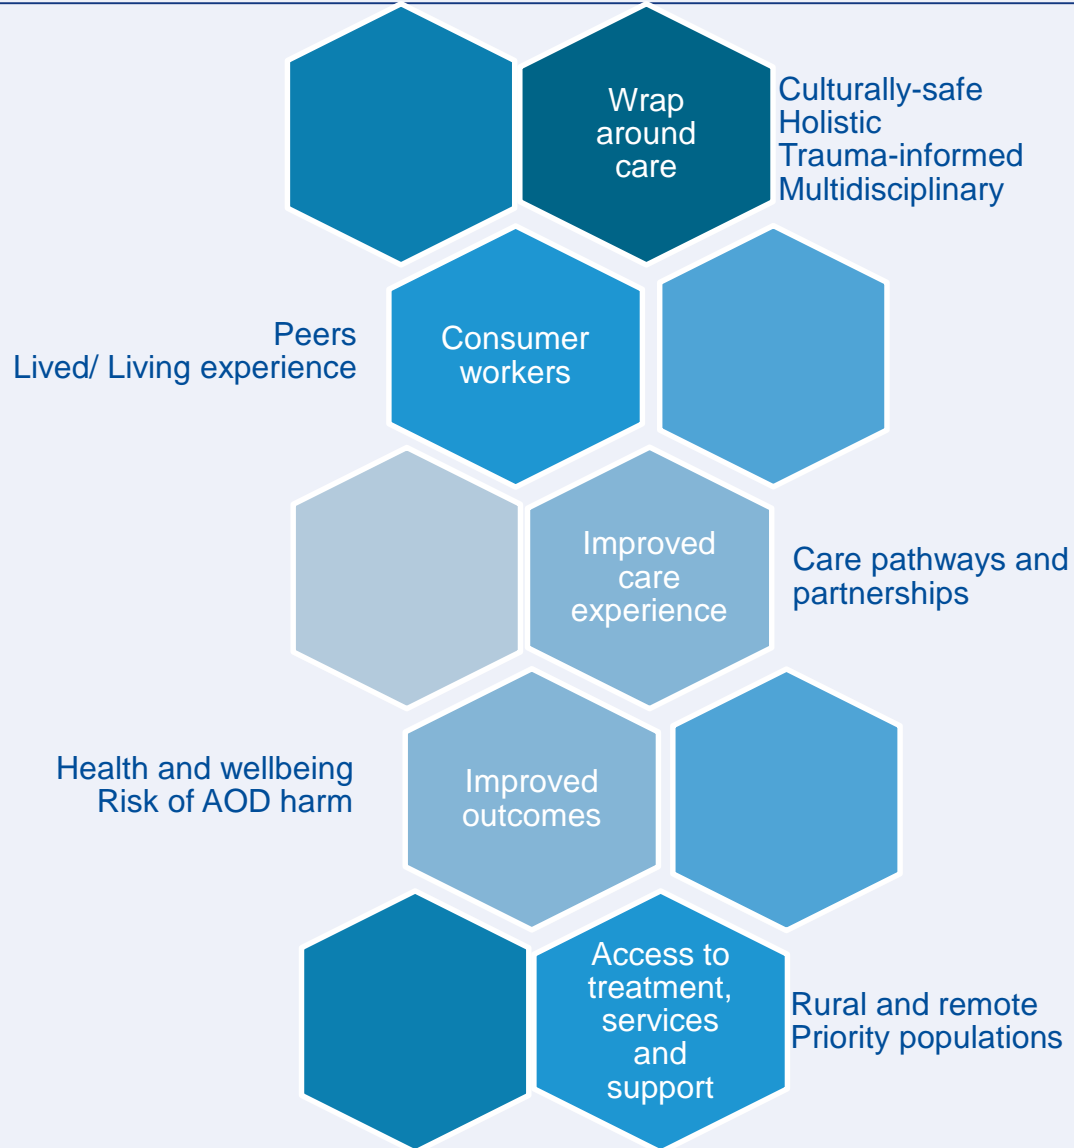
Wrap around care

Culturally-safe
Holistic
Trauma-informed
Multidisciplinary

Peers
Lived/ Living experience

Consumer workers

Improved care experience

Care pathways and partnerships

Health and wellbeing
Risk of AOD harm

Improved outcomes

Access to treatment, services and support

Rural and remote
Priority populations